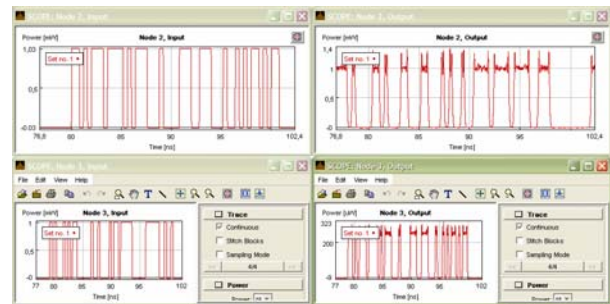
SCOPE: Node 2, Input

Power [mW]
Node 2, Input
1,03
Set no. 1
0,5
-0,03
76,8
80
85
90
95
100
102,4
Time [ns]

SCOPE: Node 2, Output

Power [mW]
Node 2, Output
1,4
Set no. 1
1
0,5
0
76,8
80
85
90
95
100
102,4
Time [ns]

SCOPE: Node 3, Input
File Edit View Help

Power [mW]
Node 3, Input
1
Set no. 1
0,5
0
77
80
85
90
95
100
Time [ns]

Trace
Continuous
Stitch Blocks
Sampling Mode
4/4

Power

SCOPE: Node 3, Output
File Edit View Help

Power [µW]
Node 3, Output
323
Set no. 1
200
100
-9
77
80
85
90
95
100
Time [ns]

Trace
Continuous
Stitch Blocks
Sampling Mode
4/4

Power